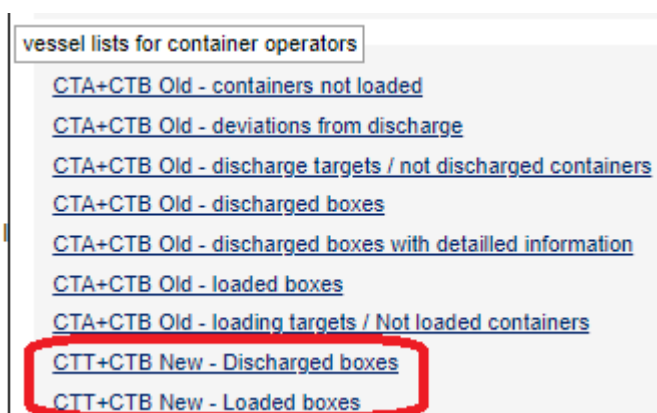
vessel lists for container operators

CTA+CTB Old - containers not loaded

CTA+CTB Old - deviations from discharge

CTA+CTB Old - discharge targets / not discharged containers

CTA+CTB Old - discharged boxes

CTA+CTB Old - discharged boxes with detailled information

CTA+CTB Old - loaded boxes

CTA+CTB Old - loading targets / Not loaded containers

CTT+CTB New - Discharged boxes

CTT+CTB New - Loaded boxes